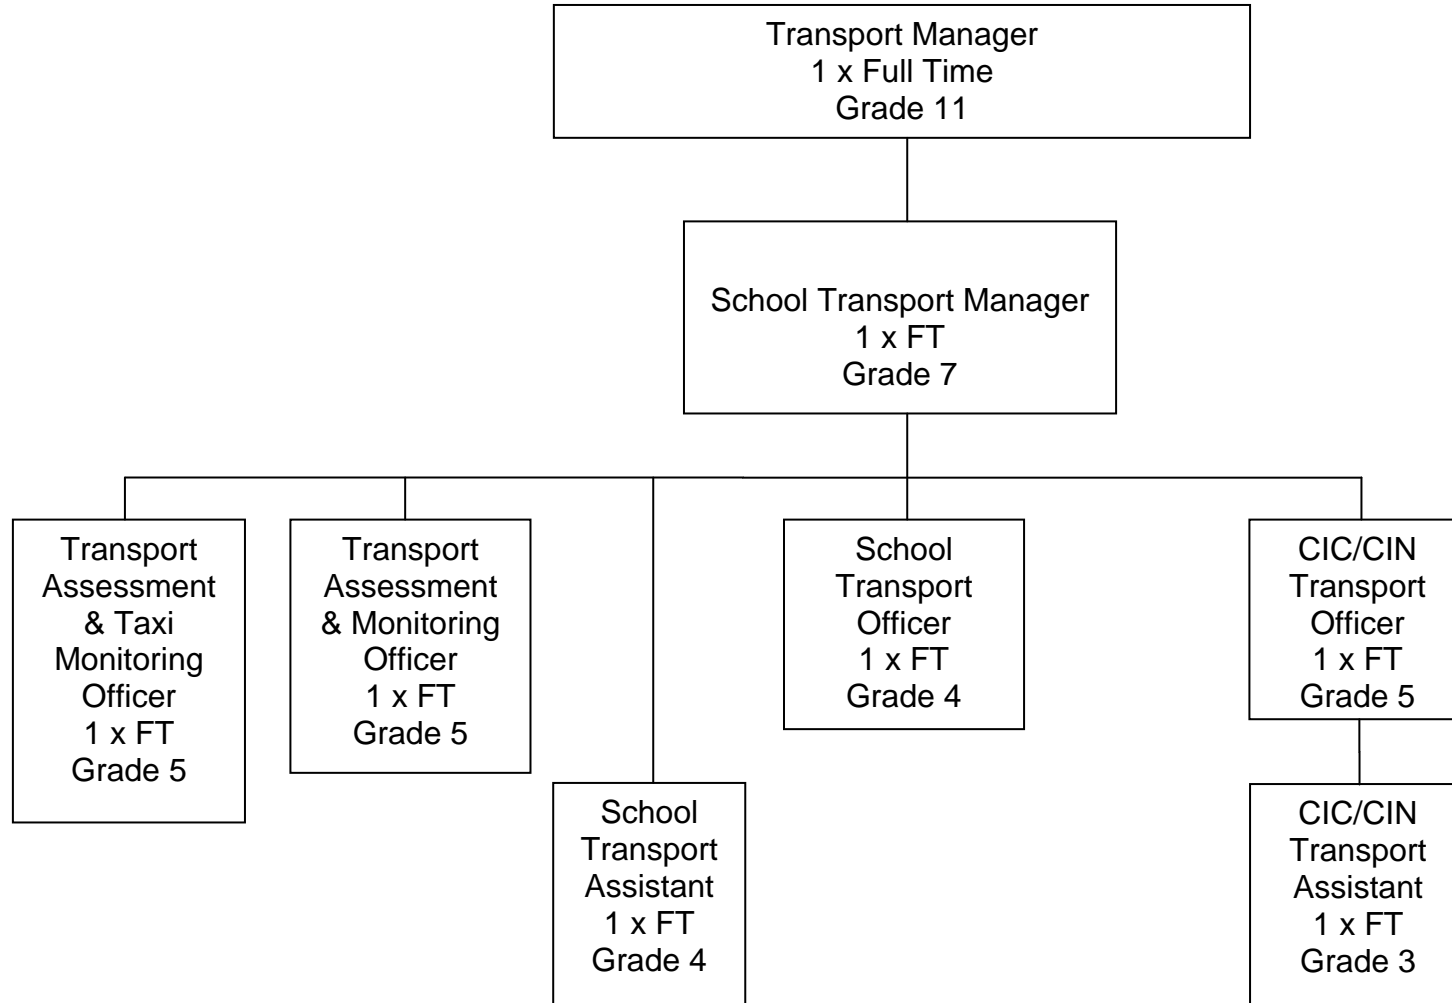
Transport Manager
1 x Full Time
Grade 11

School Transport Manager
1 x FT
Grade 7

Transport Assessment & Taxi Monitoring Officer
1 x FT
Grade 5

Transport Assessment & Monitoring Officer
1 x FT
Grade 5

School Transport Assistant
1 x FT
Grade 4

School Transport Officer
1 x FT
Grade 4

CIC/CIN Transport Officer
1 x FT
Grade 5

CIC/CIN Transport Assistant
1 x FT
Grade 3